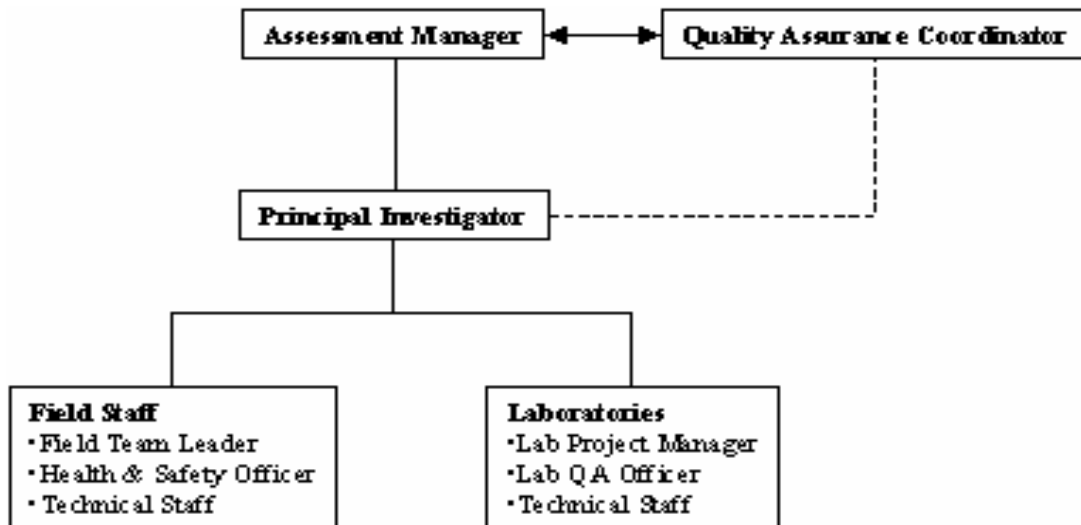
Assessment Manager

Quality Assurance Coordinator

Principal Investigator

Field Staff
• Field Team Leader
• Health & Safety Officer
• Technical Staff

Laboratories
•Lab Project Manager
•Lab QA Officer
•Technical Staff